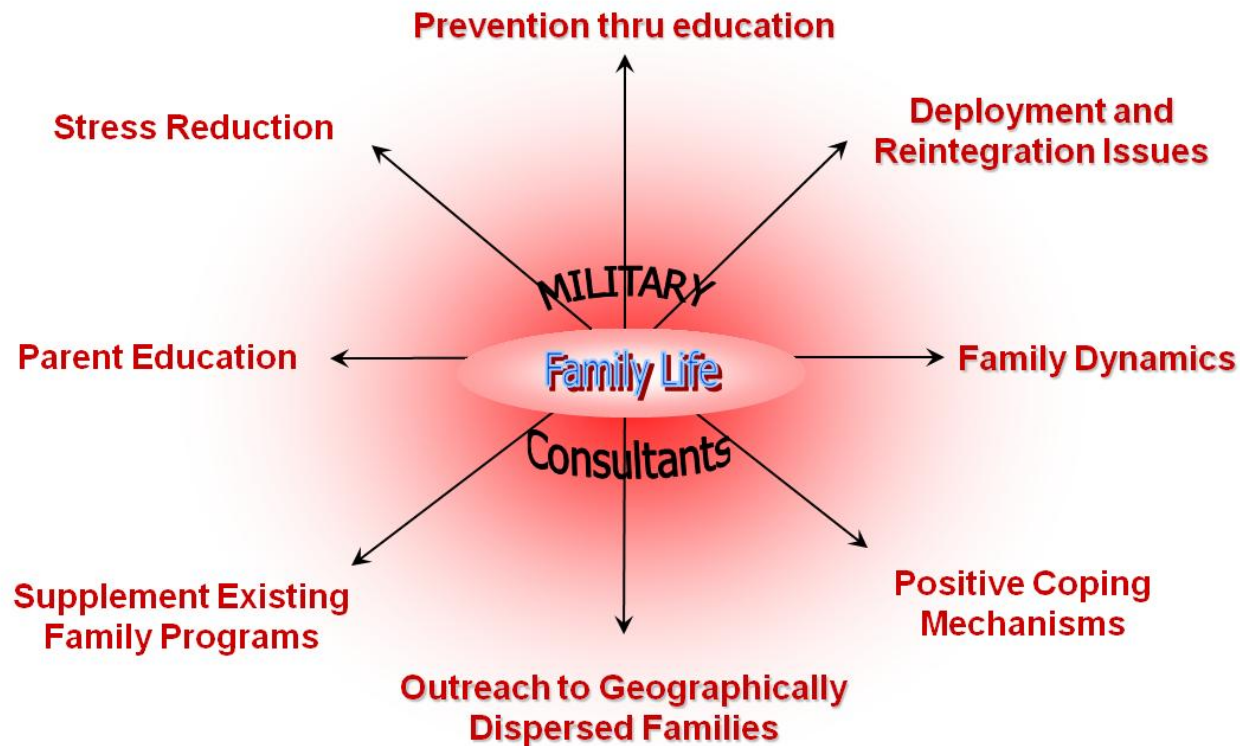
Prevention thru education

Stress Reduction

Deployment and Reintegration Issues

MILITARY

Family Life

Consultants

Parent Education

Family Dynamics

Supplement Existing Family Programs

Positive Coping Mechanisms

Outreach to Geographically Dispersed Families